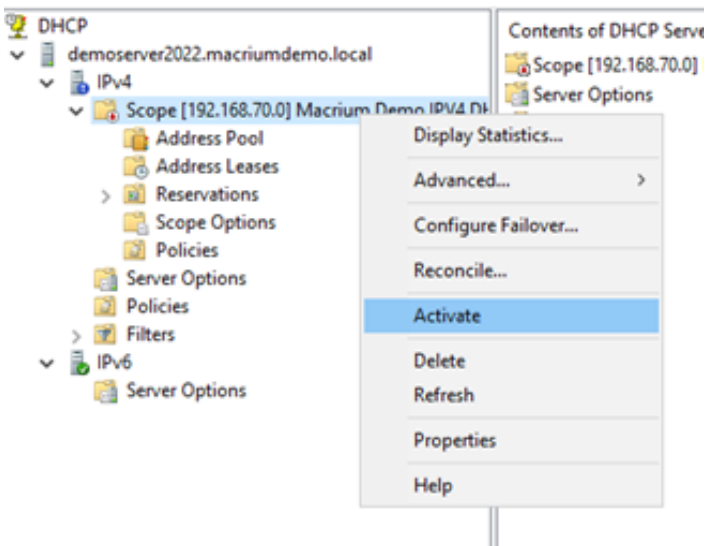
DHCP
demoserver2022.macriumdemo.local
IPv4
Scope [192.168.70.0] Macrium Demo IPV4 DH
Address Pool
Address Leases
Reservations
Scope Options
Policies
Server Options
Policies
Filters
IPv6
Server Options

Contents of DHCP Serve
Scope [192.168.70.0]
Server Options

Display Statistics...
Advanced...
Configure Failover...
Reconcile...
Activate
Delete
Refresh
Properties
Help